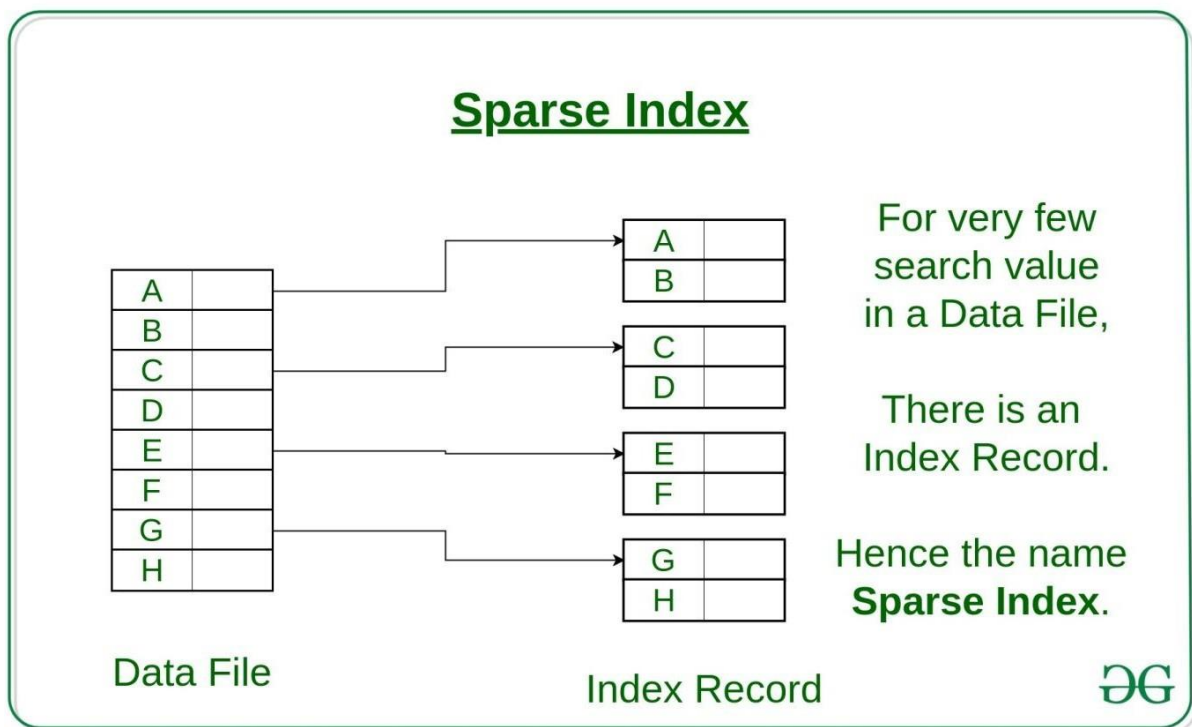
Sparse Index

| A | |
|---|---|
| B | |
| C | |
| D | |
| E | |
| F | |
| G | |
| H | |

Data File

| A | |
|---|---|
| B | |

| C | |
|---|---|
| D | |

| E | |
|---|---|
| F | |

| G | |
|---|---|
| H | |

Index Record

For very few search value in a Data File,

There is an Index Record.

Hence the name **Sparse Index**.

ƏG